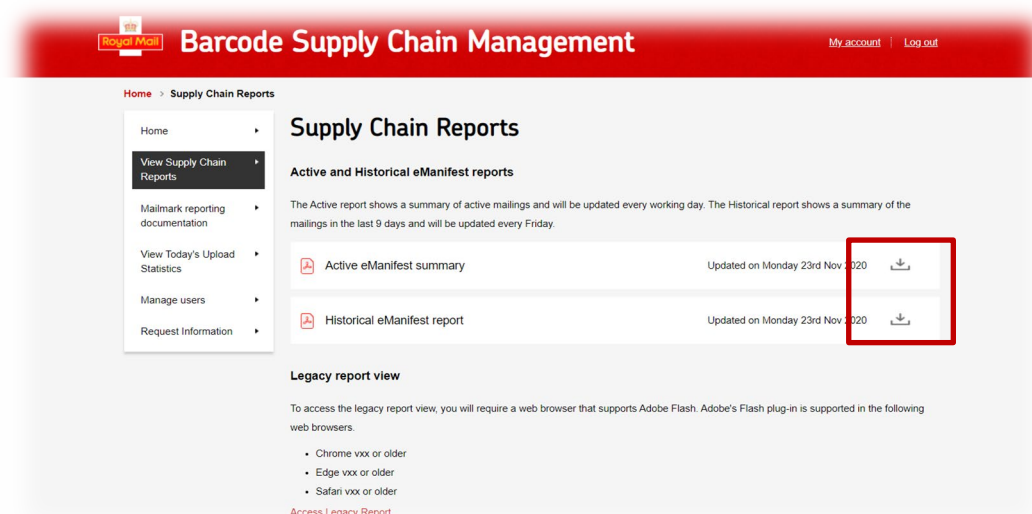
Royal Mail Barcode Supply Chain Management

My account Log out

Home > Supply Chain Reports

Home

View Supply Chain Reports

Mailmark reporting documentation

View Today's Upload Statistics

Manage users

Request Information

Supply Chain Reports

Active and Historical eManifest reports

The Active report shows a summary of active mailings and will be updated every working day. The Historical report shows a summary of the mailings in the last 9 days and will be updated every Friday.

Active eManifest summary Updated on Monday 23rd Nov 2020

Historical eManifest report Updated on Monday 23rd Nov 2020

Legacy report view

To access the legacy report view, you will require a web browser that supports Adobe Flash. Adobe's Flash plug-in is supported in the following web browsers.

- Chrome vxx or older
- Edge vxx or older
- Safari vxx or older

Access Legacy Report